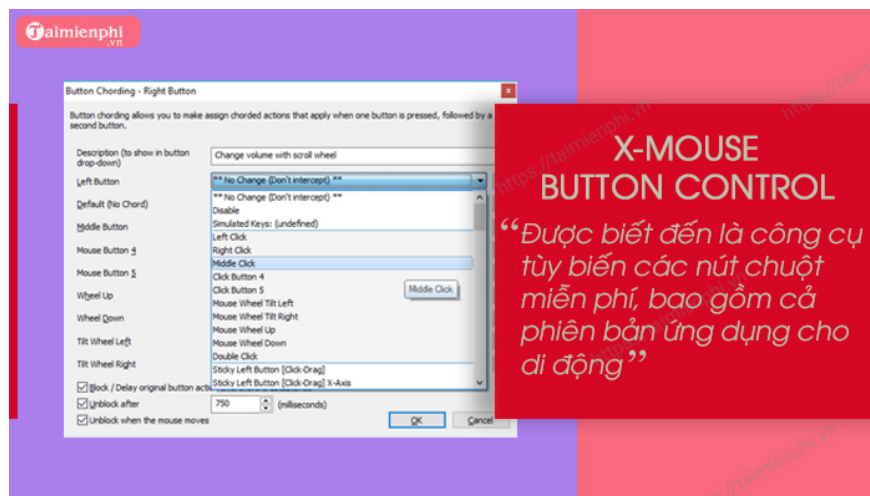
Taimienphi.vn

Button Chording - Right Button

Button chording allows you to make assign chorded actions that apply when one button is pressed, followed by a second button.

Description (to show in button drop-down)
Change volume with scroll wheel

Left Button
** No Change (Don't intercept) **

Default (No Chord)
Middle Button
Mouse Button 4
Mouse Button 5
Wheel Up
Wheel Down
Tilt Wheel Left
Tilt Wheel Right

** No Change (Don't intercept) **
Disable
Simulated Keys: (undefined)
Left Click
Right Click
Middle Click
Click Button 4
Click Button 5
Mouse Wheel Tilt Left
Mouse Wheel Tilt Right
Mouse Wheel Up
Mouse Wheel Down
Double Click
Sticky Left Button [Click-Drag]
Sticky Left Button [Click-Drag] X-Axis

Middle Click

Block / Delay original button acti
Unblock after
750
(milliseconds)
Unblock when the mouse moves
OK
Cancel

X-MOUSE BUTTON CONTROL

“Được biết đến là công cụ tùy biến các nút chuột miễn phí, bao gồm cả phiên bản ứng dụng cho di động”

https://taimienphi.vn